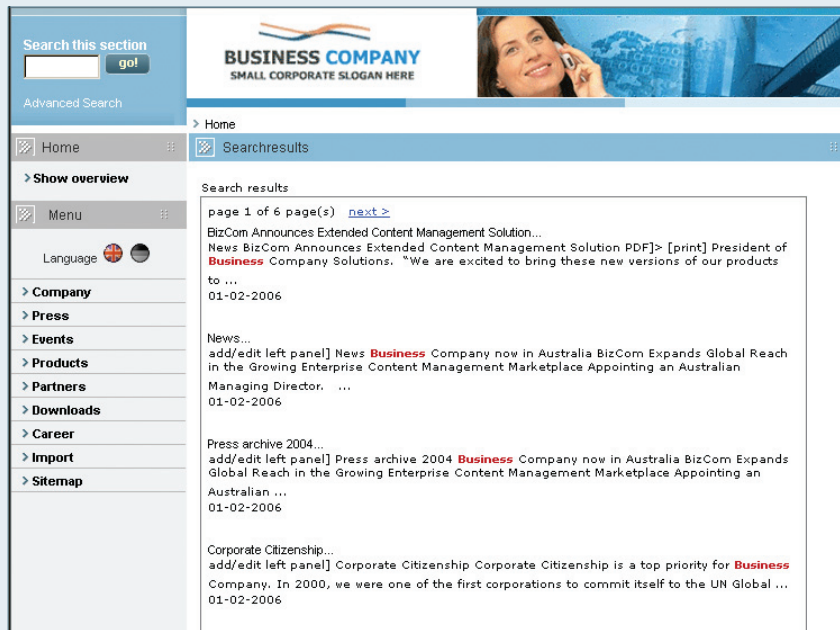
Search this section
go!
Advanced Search

BUSINESS COMPANY
SMALL CORPORATE SLOGAN HERE

> Home

Home
> Show overview

Menu
Language

> Company
> Press
> Events
> Products
> Partners
> Downloads
> Career
> Import
> Sitemap

Searchresults

Search results

page 1 of 6 page(s) next >

BizCom Announces Extended Content Management Solution...
News BizCom Announces Extended Content Management Solution PDF]> [print] President of Business Company Solutions. "We are excited to bring these new versions of our products to ...
01-02-2006

News...
add/edit left panel] News Business Company now in Australia BizCom Expands Global Reach in the Growing Enterprise Content Management Marketplace Appointing an Australian Managing Director. ...
01-02-2006

Press archive 2004...
add/edit left panel] Press archive 2004 Business Company now in Australia BizCom Expands Global Reach in the Growing Enterprise Content Management Marketplace Appointing an Australian ...
01-02-2006

Corporate Citizenship...
add/edit left panel] Corporate Citizenship Corporate Citizenship is a top priority for Business Company. In 2000, we were one of the first corporations to commit itself to the UN Global ...
01-02-2006